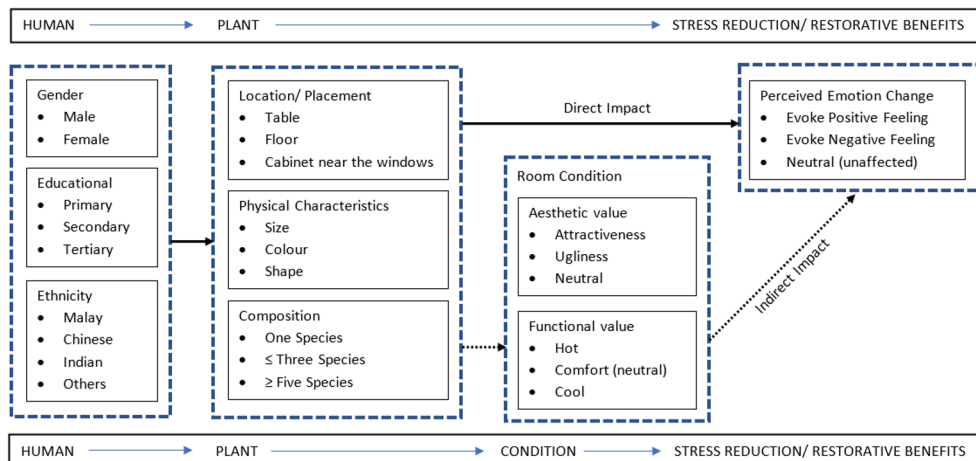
HUMAN PLANT STRESS REDUCTION/ RESTORATIVE BENEFITS

Gender
- Male
- Female

Educational
- Primary
- Secondary
- Tertiary

Ethnicity
- Malay
- Chinese
- Indian
- Others

Location/ Placement
- Table
- Floor
- Cabinet near the windows

Physical Characteristics
- Size
- Colour
- Shape

Composition
- One Species
- ≤ Three Species
- ≥ Five Species

Direct Impact

Perceived Emotion Change
- Evoke Positive Feeling
- Evoke Negative Feeling
- Neutral (unaffected)

Room Condition

Aesthetic value
- Attractiveness
- Ugliness
- Neutral

Functional value
- Hot
- Comfort (neutral)
- Cool

Indirect Impact

HUMAN PLANT CONDITION STRESS REDUCTION/ RESTORATIVE BENEFITS